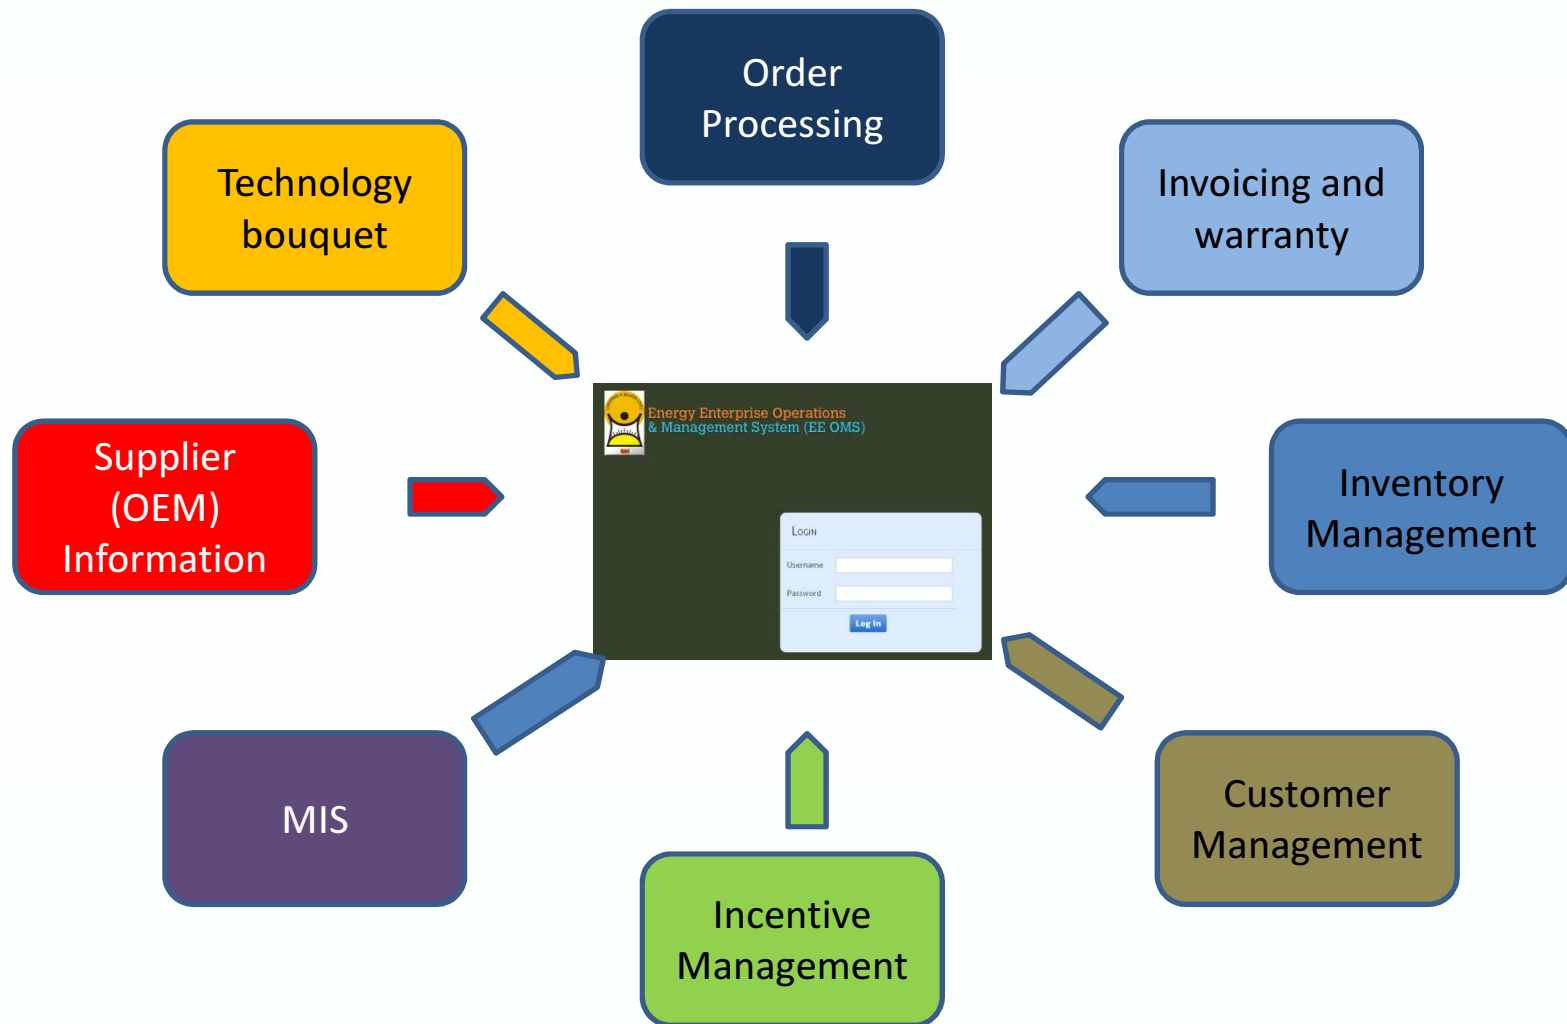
Order Processing

Technology bouquet

Invoicing and warranty

Energy Enterprise Operations & Management System (EE OMS)

Login

Username

Password

Log In

Supplier (OEM) Information

Inventory Management

MIS

Customer Management

Incentive Management